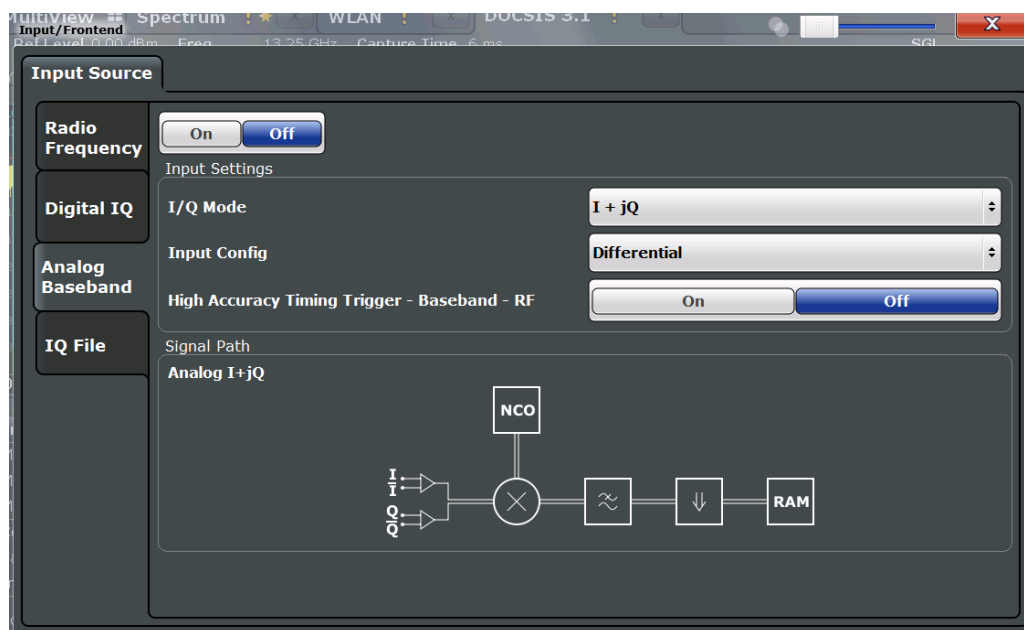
MultiView Spectrum WLAN DOCSIS 3.1
Input/Frontend
Ref Level 0.00 dBm Freq 13.25 GHz Capture Time 6 ms SGL

Input Source

Radio Frequency
Digital IQ
Analog Baseband
IQ File

On Off

Input Settings

I/Q Mode
I + jQ

Input Config
Differential

High Accuracy Timing Trigger - Baseband - RF
On Off

Signal Path

Analog I+jQ

NCO

I
$\overline{I}$
Q
$\overline{Q}$

RAM